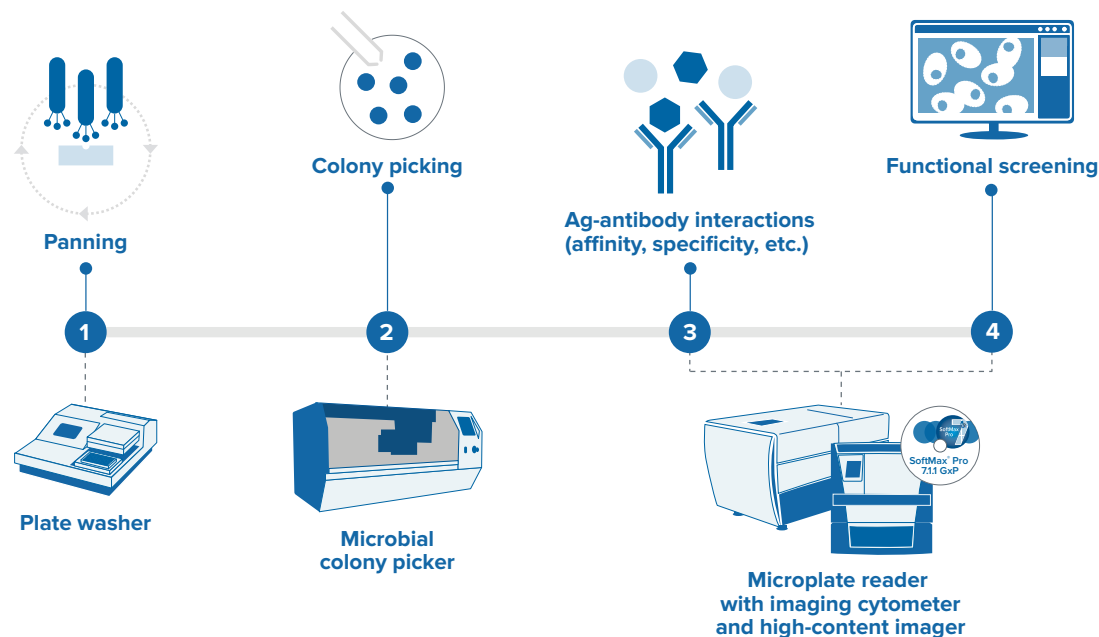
Panning

Colony picking

Ag-antibody interactions (affinity, specificity, etc.)

Functional screening

1

2

3

4

Plate washer

Microbial colony picker

SoftMax Pro

SoftMax® Pro 7.1.1 GxP

Microplate reader with imaging cytometer and high-content imager